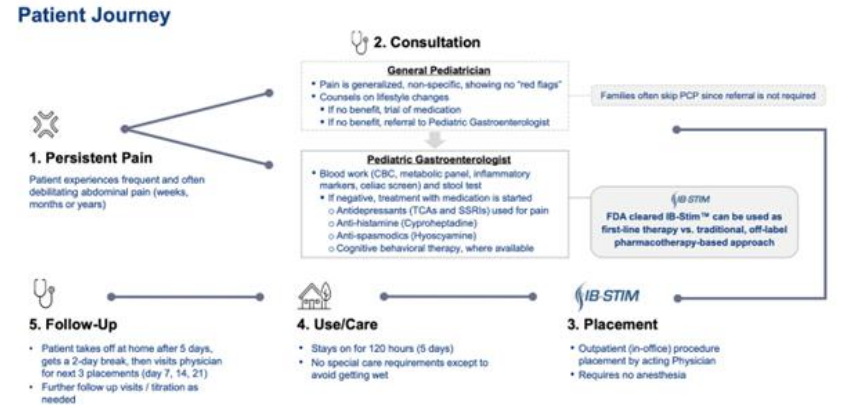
Patient Journey

2. Consultation

General Pediatrician

- Pain is generalized, non-specific, showing no "red flags"
- Counsels on lifestyle changes
  - If no benefit, trial of medication
  - If no benefit, referral to Pediatric Gastroenterologist

Families often skip PCP since referral is not required

1. Persistent Pain

Patient experiences frequent and often debilitating abdominal pain (weeks, months or years)

Pediatric Gastroenterologist

- Blood work (CBC, metabolic panel, inflammatory markers, celiac screen) and stool test
- If negative, treatment with medication is started
  - Antidepressants (TCAs and SSRIs) used for pain
  - Anti-histamine (Cyproheptadine)
  - Anti-spasmodics (Hyoscyamine)
  - Cognitive behavioral therapy, where available

IB-STIM

FDA cleared IB-Stim™ can be used as first-line therapy vs. traditional, off-label pharmacotherapy-based approach

IB-STIM

5. Follow-Up

- Patient takes off at home after 5 days, gets a 2-day break, then visits physician for next 3 placements (day 7, 14, 21)
- Further follow up visits / titration as needed

4. Use/Care

- Stays on for 120 hours (5 days)
- No special care requirements except to avoid getting wet

3. Placement

- Outpatient (in-office) procedure placement by acting Physician
- Requires no anesthesia